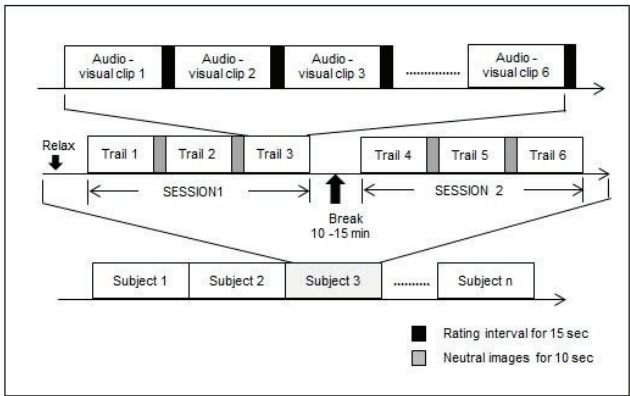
Audio - visual clip 1

Audio - visual clip 2

Audio - visual clip 3

..........

Audio - visual clip 6

Relax

Trail 1

Trail 2

Trail 3

Trail 4

Trail 5

Trail 6

SESSION1

Break
10 -15 min

SESSION 2

Subject 1

Subject 2

Subject 3

..........

Subject n

Rating interval for 15 sec

Neutral images for 10 sec